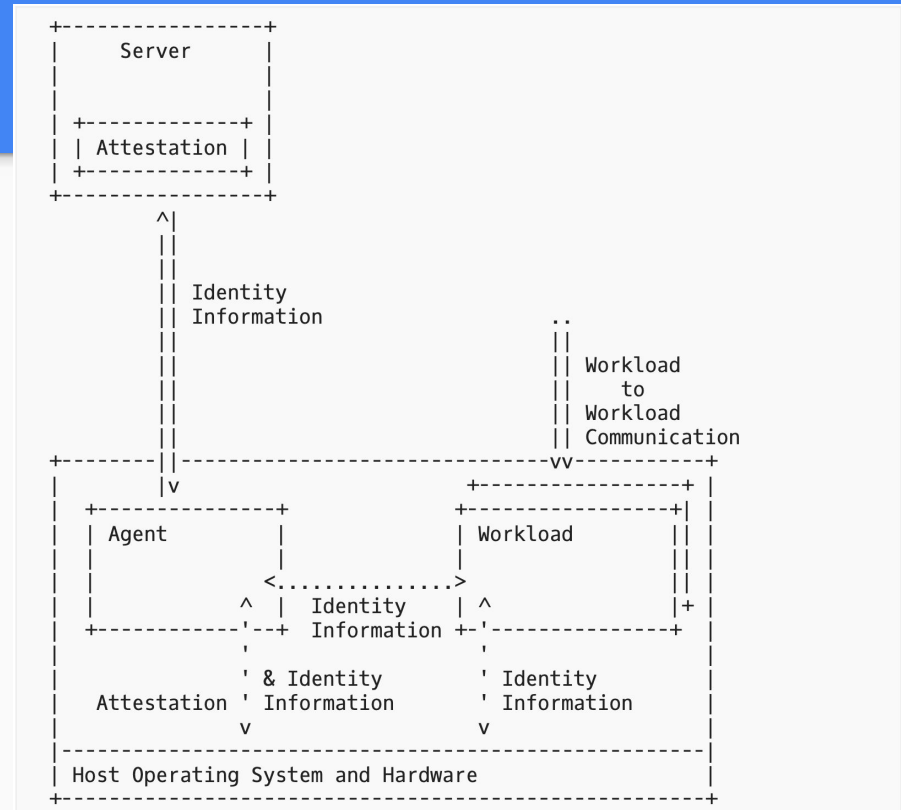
Server

Attestation

Identity Information

Workload to Workload Communication

Agent

Workload

Identity Information

& Identity Information

Attestation

Identity Information

Host Operating System and Hardware